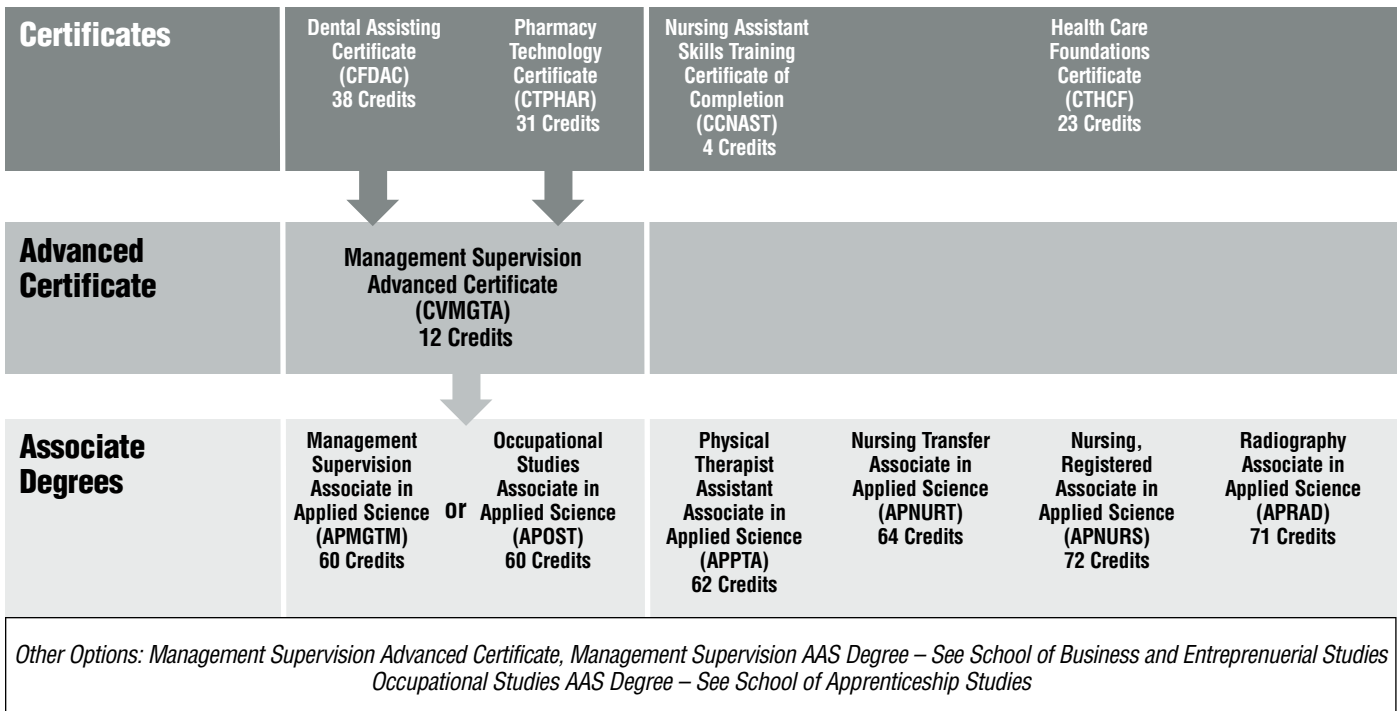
Certificates

Dental Assisting Certificate (CFDAC) 38 Credits

Pharmacy Technology Certificate (CTPHAR) 31 Credits

Nursing Assistant Skills Training Certificate of Completion (CCNAST) 4 Credits

Health Care Foundations Certificate (CTHCF) 23 Credits

Advanced Certificate

Management Supervision Advanced Certificate (CVMGTA) 12 Credits

Associate Degrees

Management Supervision Associate in Applied Science (APMGTM) 60 Credits

or

Occupational Studies Associate in Applied Science (APOST) 60 Credits

Physical Therapist Assistant Associate in Applied Science (APPTA) 62 Credits

Nursing Transfer Associate in Applied Science (APNURT) 64 Credits

Nursing, Registered Associate in Applied Science (APNURS) 72 Credits

Radiography Associate in Applied Science (APRAD) 71 Credits

Other Options: Management Supervision Advanced Certificate, Management Supervision AAS Degree – See School of Business and Entreprenuerial Studies
Occupational Studies AAS Degree – See School of Apprenticeship Studies